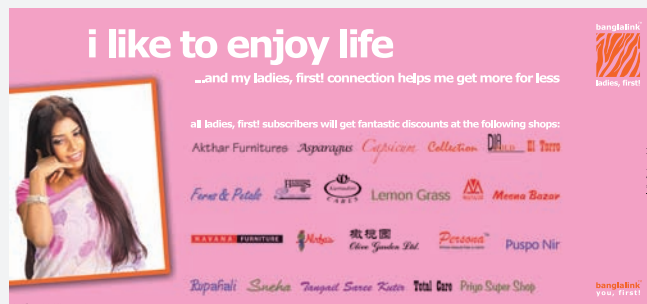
i like to enjoy life

...and my ladies, first! connection helps me get more for less

banglalink
ladies, first!

all ladies, first! subscribers will get fantastic discounts at the following shops:

Akthar Furnitures Asparagus Capricorn Collection DIA El Toro

Ferns & Petals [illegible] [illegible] CAKES Lemon Grass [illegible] Meena Bazar

NAVANA FURNITURE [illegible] Olive Garden Ltd. Persona Puspo Nir

Rupahali Sneha Tangail Saree Kutir Total Care Priyo Super Shop

banglalink
you, first!